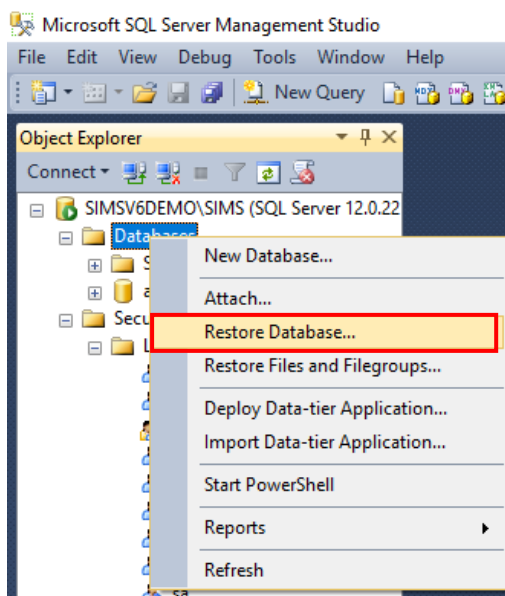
Microsoft SQL Server Management Studio

File Edit View Debug Tools Window Help

New Query

Object Explorer

Connect

SIMSV6DEMO\SIMS (SQL Server 12.0.22

Databases

S

a

Secu

L

sa

New Database...

Attach...

Restore Database...

Restore Files and Filegroups...

Deploy Data-tier Application...

Import Data-tier Application...

Start PowerShell

Reports

Refresh